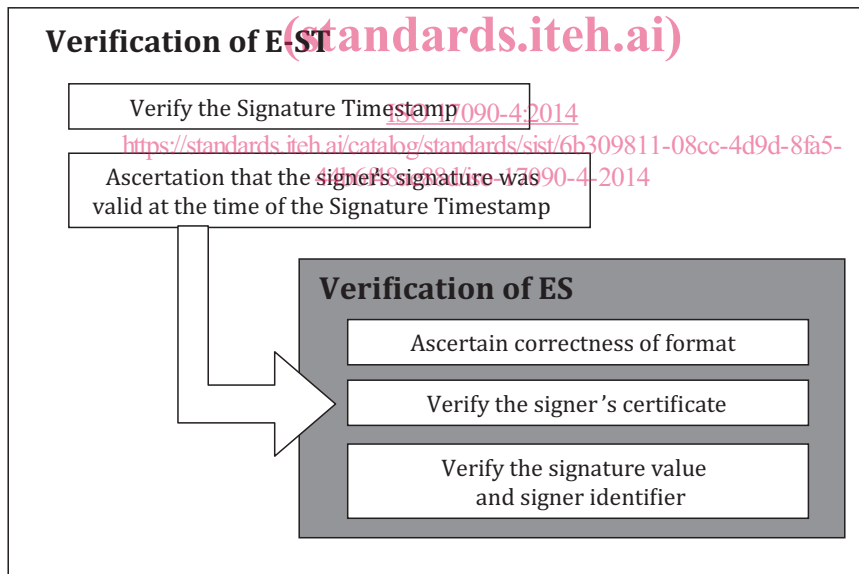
Verification of E-ST (standards.iteh.ai)

Verify the Signature Timestamp ISO 17090-4:2014

https://standards.iteh.ai/catalog/standards/sist/6b309811-08cc-4d9d-8fa5-

Ascertation that the signer's signature was valid at the time of the Signature Timestamp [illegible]090-4-2014

Verification of ES

Ascertain correctness of format

Verify the signer's certificate

Verify the signature value and signer identifier